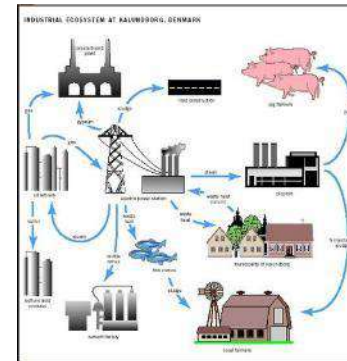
INDUSTRIAL ECOSYSTEM AT KALUNDBORG, DENMARK

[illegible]

road construction

pig farmers

sludge

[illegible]

gas

oil refinery

power station

steam

pharmacy

waste heat

municipality of Kalundborg

fish farming

sulfur

sulfuric acid company

gypsum factory

sludge

local farmers

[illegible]